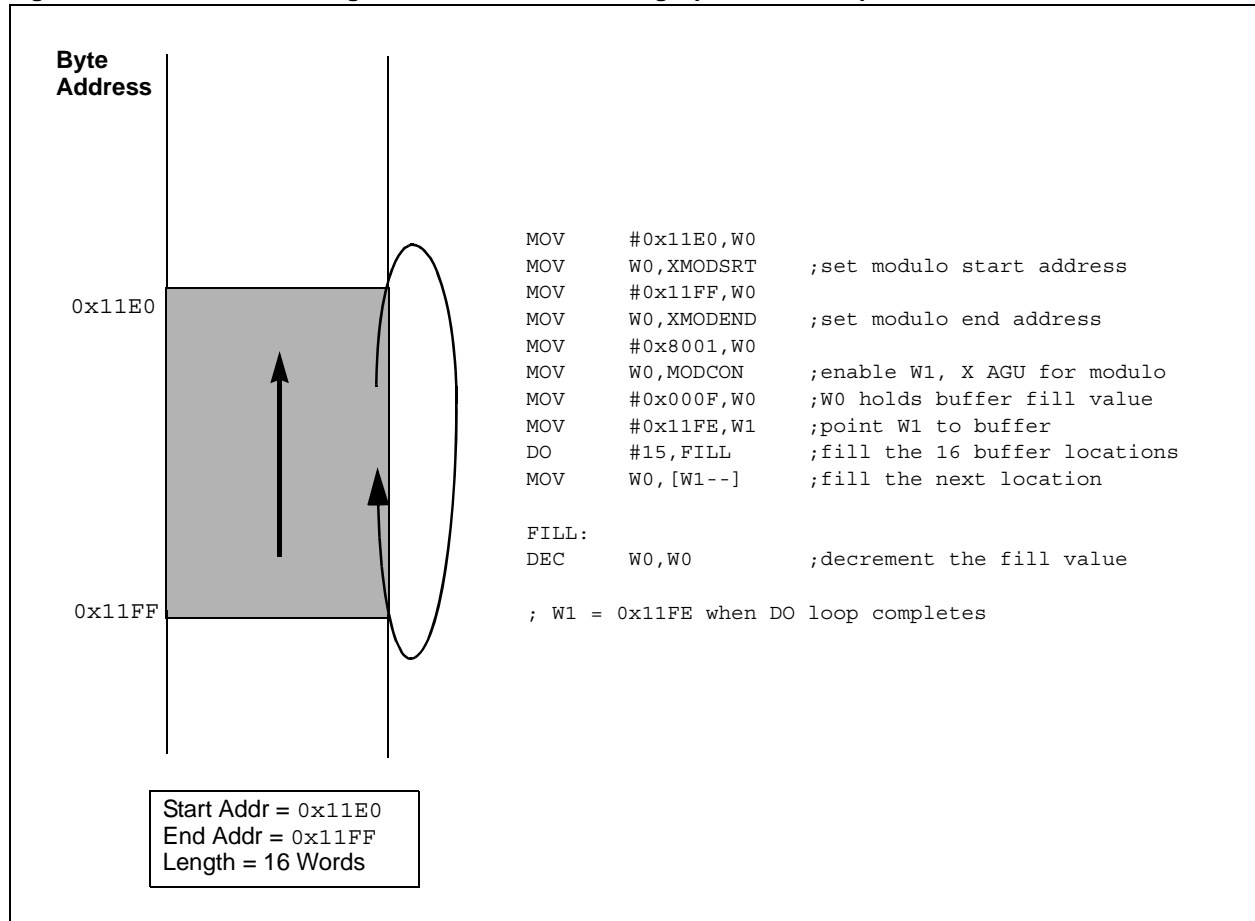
Byte Address

0x11E0

0x11FF

MOV #0x11E0,W0
MOV W0,XMODSRT ;set modulo start address
MOV #0x11FF,W0
MOV W0,XMODEND ;set modulo end address
MOV #0x8001,W0
MOV W0,MODCON ;enable W1, X AGU for modulo
MOV #0x000F,W0 ;W0 holds buffer fill value
MOV #0x11FE,W1 ;point W1 to buffer
DO #15,FILL ;fill the 16 buffer locations
MOV W0,[W1--] ;fill the next location

FILL:
DEC W0,W0 ;decrement the fill value

; W1 = 0x11FE when DO loop completes

Start Addr = 0x11E0
End Addr = 0x11FF
Length = 16 Words